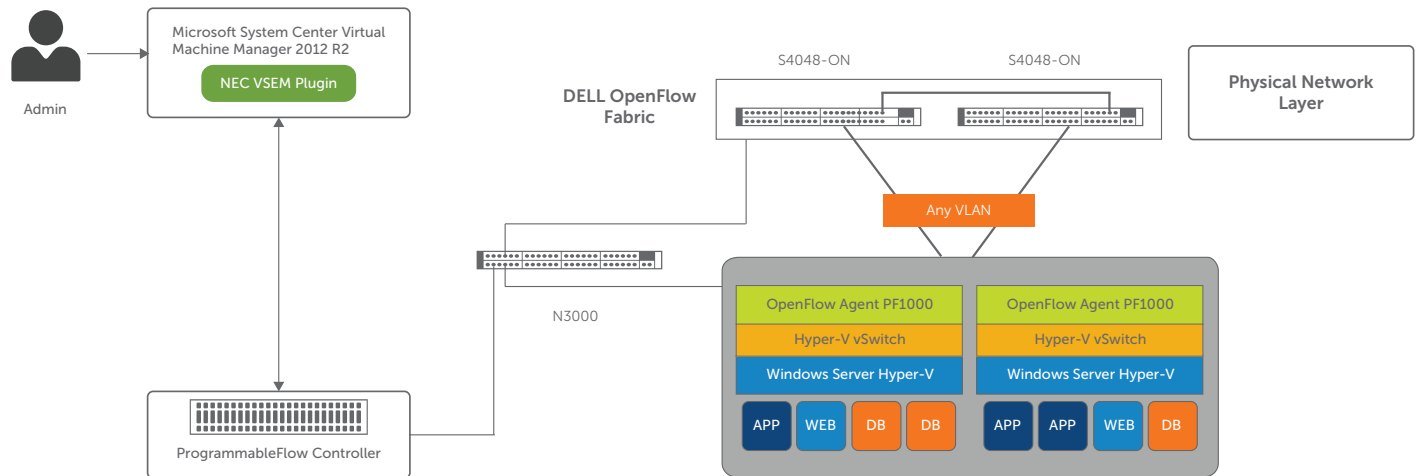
Admin

Microsoft System Center Virtual Machine Manager 2012 R2

NEC VSEM Plugin

S4048-ON

S4048-ON

Physical Network Layer

DELL OpenFlow Fabric

Any VLAN

N3000

OpenFlow Agent PF1000

Hyper-V vSwitch

Windows Server Hyper-V

APP

WEB

DB

DB

OpenFlow Agent PF1000

Hyper-V vSwitch

Windows Server Hyper-V

APP

APP

WEB

DB

ProgrammableFlow Controller